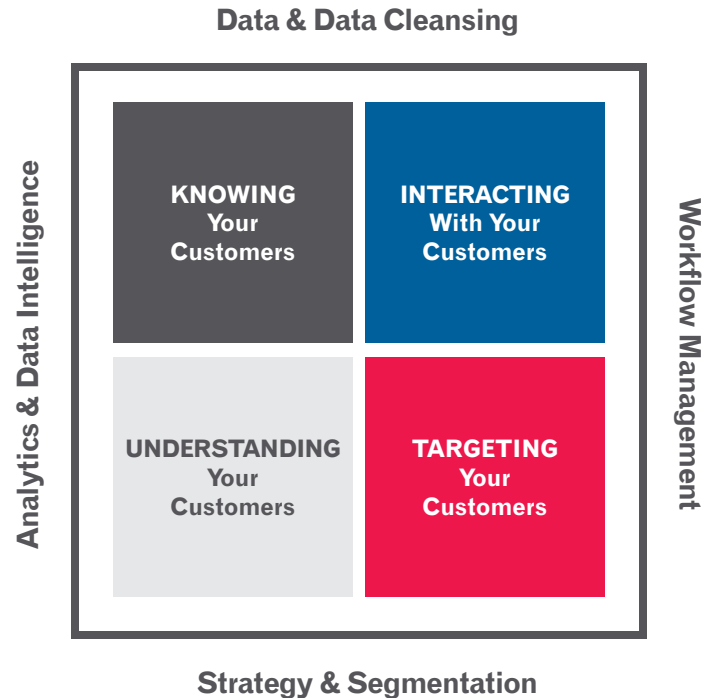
Data & Data Cleansing

Analytics & Data Intelligence

KNOWING Your Customers

INTERACTING With Your Customers

UNDERSTANDING Your Customers

TARGETING Your Customers

Workflow Management

Strategy & Segmentation